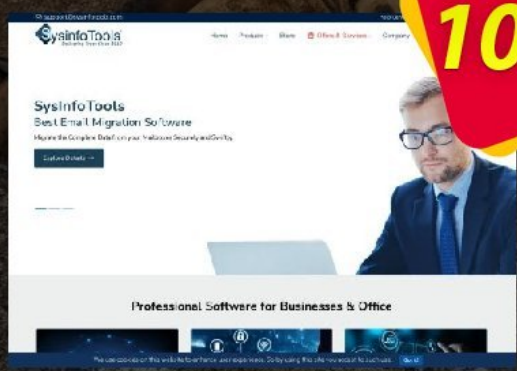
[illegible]@sysinfotools.com

SysInfoTools
Delivering Trust Since 2007

Home Products Store Offers & Services Company

10

SysInfoTools
Best Email Migration Software
Migrate the Complete Data from your Mailboxes Securely and Swiftly

Explore Details →

Professional Software for Businesses & Office

We use cookies on this website to enhance user experience. By using this site you accept to our uses. Got it!